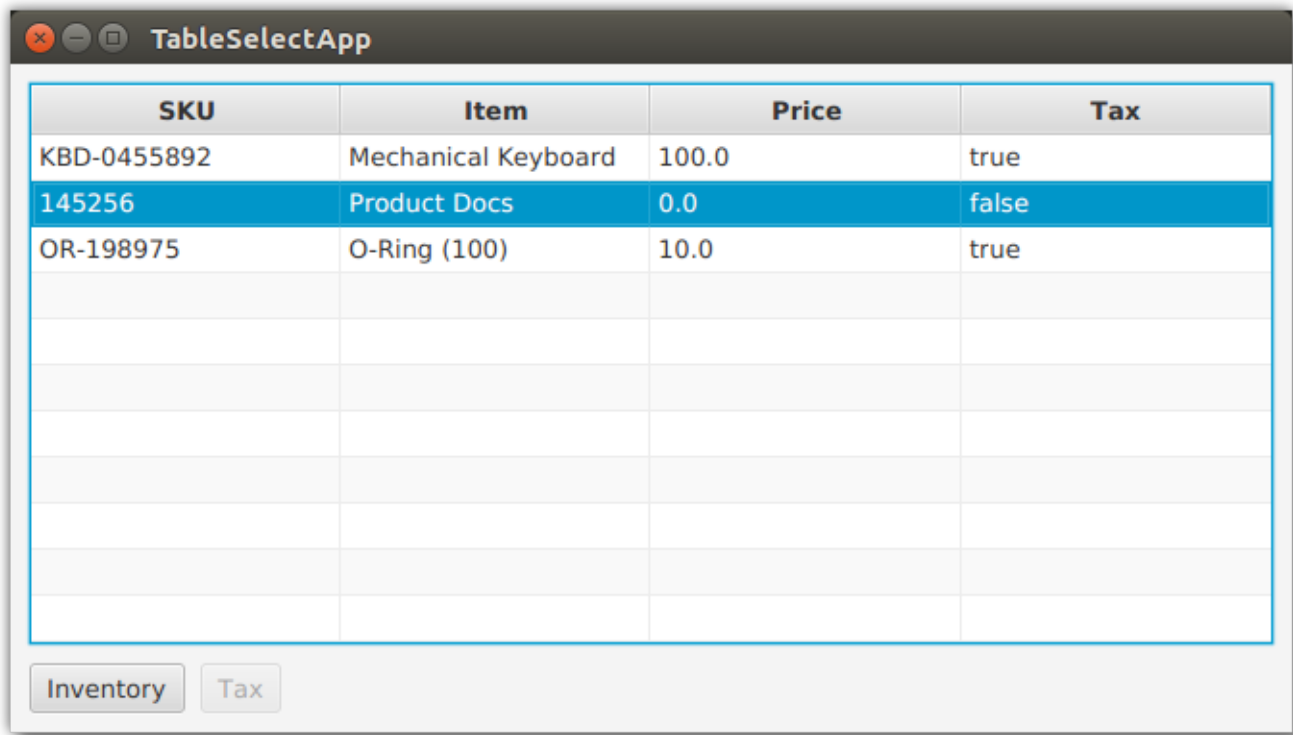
TableSelectApp

| SKU | Item | Price | Tax |
|---|---|---|---|
| KBD-0455892 | Mechanical Keyboard | 100.0 | true |
| 145256 | Product Docs | 0.0 | false |
| OR-198975 | O-Ring (100) | 10.0 | true |

Inventory Tax